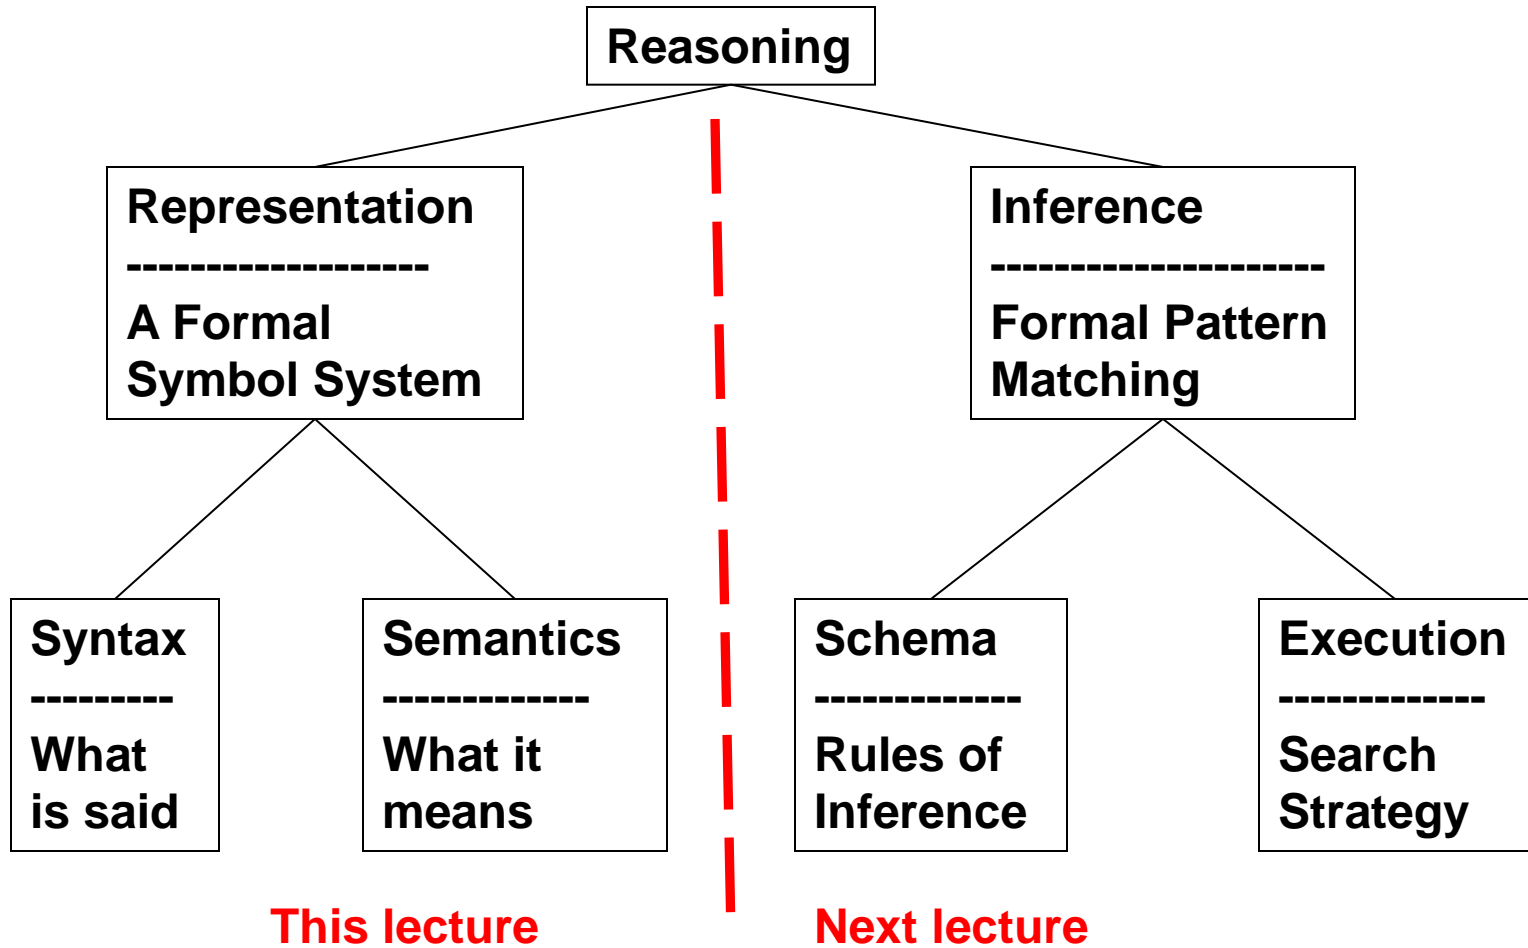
Reasoning

Representation
--------------------
A Formal Symbol System

Inference
----------------------
Formal Pattern Matching

Syntax
---------
What is said

Semantics
-------------
What it means

Schema
-------------
Rules of Inference

Execution
-------------
Search Strategy

This lecture

Next lecture